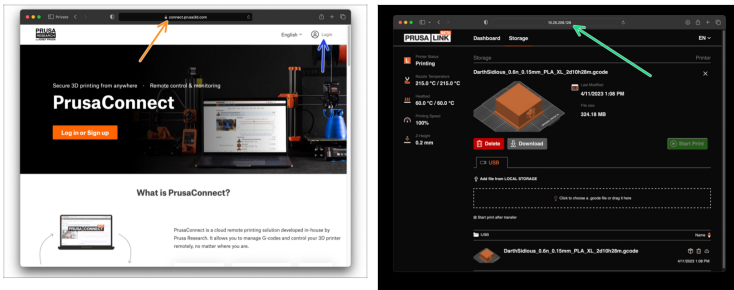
Private

connect.prusa3d.com

PRUSA RESEARCH

English

Login

Secure 3D printing from anywhere · Remote control & monitoring

PrusaConnect

Log in or Sign up

What is PrusaConnect?

PrusaConnect is a cloud remote printing solution developed in-house by Prusa Research. It allows you to manage G-codes and control your 3D printer remotely, no matter where you are.

10.26.209.126

PRUSA LINK

Dashboard

Storage

EN

Printer Status
Printing

Nozzle Temperature
215.0 °C / 215.0 °C

Heatbed
60.0 °C / 60.0 °C

Printing Speed
100%

Z-Height
0.2 mm

Storage

DarthSidious_0.6n_0.15mm_PLA_XL_2d10h28m.gcode

Last Modified
4/11/2023 1:08 PM

File size
324.18 MB

Delete

Download

Start Print

USB

Add file from LOCAL STORAGE

Click to choose a .gcode file or drag it here

Start print after transfer

USB

Name

DarthSidious_0.6n_0.15mm_PLA_XL_2d10h28m.gcode

4/11/2023 1:08 PM